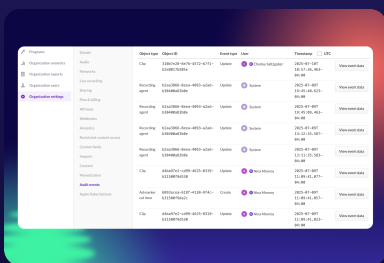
Programs
Organization analytics
Organization reports
Organization users
Organization settings

Domain
Audio
Recorders
Live recording
Sharing
Files & editing
AI Notes
Webhooks
Analytics
Restricted content access
Content tools
Imports
Consent
Personalization
Audit events
Apple Sales Partners

| Object type | Object ID | Event type | User | Timestamp ☐ UTC | |
|---|---|---|---|---|---|
| Clip | 338e5e28-6e7d-4572-b771-0148037b185e | Update | Christina Vaillancourt | 2025-07-16T10:37:26.914-04:00 | View event data |
| Recording agent | 62aa2860-4eea-4055-a2a4-b304046d3bde | Update | System | 2025-07-09T13:45:06.623-04:00 | View event data |
| Recording agent | 62aa2860-4eea-4055-a2a4-b304046d3bde | Update | System | 2025-07-09T13:45:06.463-04:00 | View event data |
| Recording agent | 62aa2860-4eea-4055-a2a4-b304046d3bde | Update | System | 2025-07-09T13:13:25.585-04:00 | View event data |
| Recording agent | 62aa2860-4eea-4055-a2a4-b304046d3bde | Update | System | 2025-07-09T13:13:25.583-04:00 | View event data |
| Clip | d4aa07e2-cd09-4025-8339-b3138073a525 | Update | Nica Moreno | 2025-07-09T11:49:41.877-04:00 | View event data |
| Advanced call item | 0892acca-4107-4120-8761-b313807da42c | Create | Nica Moreno | 2025-07-09T11:49:41.837-04:00 | View event data |
| Clip | d4aa07e2-cd09-4025-8339-b3138073a525 | Update | Nica Moreno | 2025-07-09T11:49:41.813-04:00 | View event data |